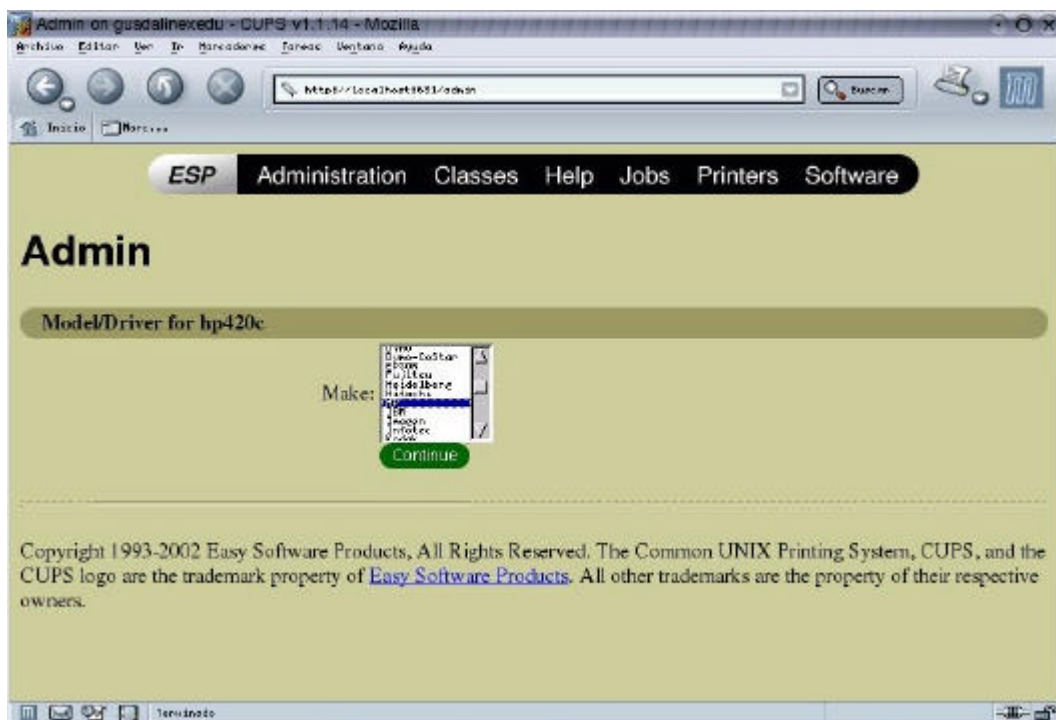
Admin on guadalinexedu - CUPS v1.1.14 - Mozilla

Archivo Editar Ver Ir Marcadores Tareas Ventana Ayuda

http://localhost:631/admin

Buscar

Inicio Marc...

ESP Administration Classes Help Jobs Printers Software

Admin

Model/Driver for hp420c

Make: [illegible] Dymo-CoStar Epson Fujitsu Heidelberg Hitachi HP IBM Imagen Infotec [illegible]

Continue

Copyright 1993-2002 Easy Software Products, All Rights Reserved. The Common UNIX Printing System, CUPS, and the CUPS logo are the trademark property of Easy Software Products. All other trademarks are the property of their respective owners.

Terminado